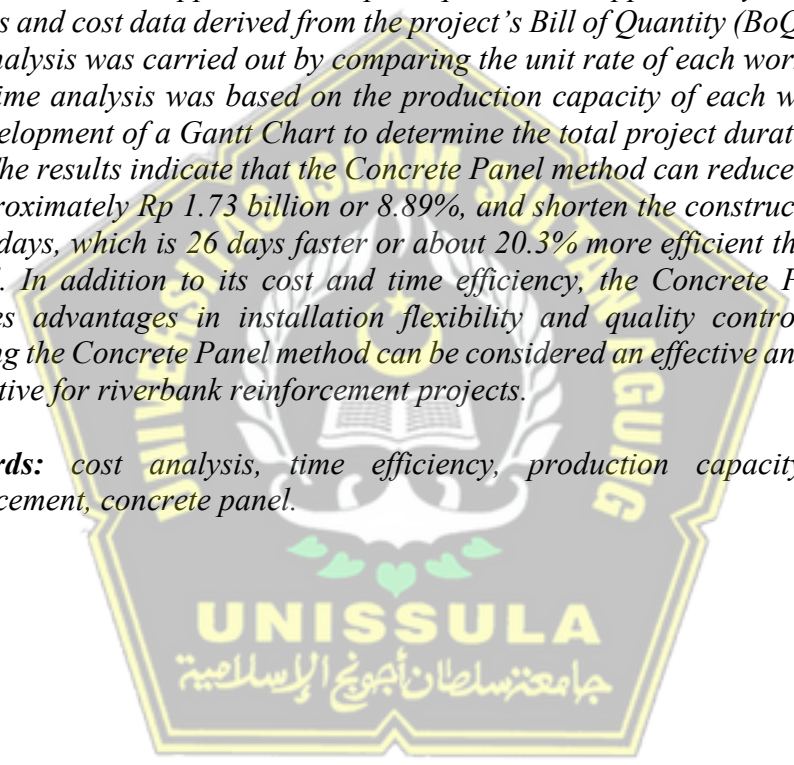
s and cost data derived from the project's Bill of Quantity (BoQ nalysis was carried out by comparing the unit rate of each wor ime analysis was based on the production capacity of each w elopment of a Gantt Chart to determine the total project durat he results indicate that the Concrete Panel method can reduce roximately Rp 1.73 billion or 8.89%, and shorten the construc days, which is 26 days faster or about 20.3% more efficient th . In addition to its cost and time efficiency, the Concrete P es advantages in installation flexibility and quality contro g the Concrete Panel method can be considered an effective an tive for riverbank reinforcement projects.

rds: cost analysis, time efficiency, production capacity cement, concrete panel.

UNISSULA
جامعة سلطان أجونج الإسلامية